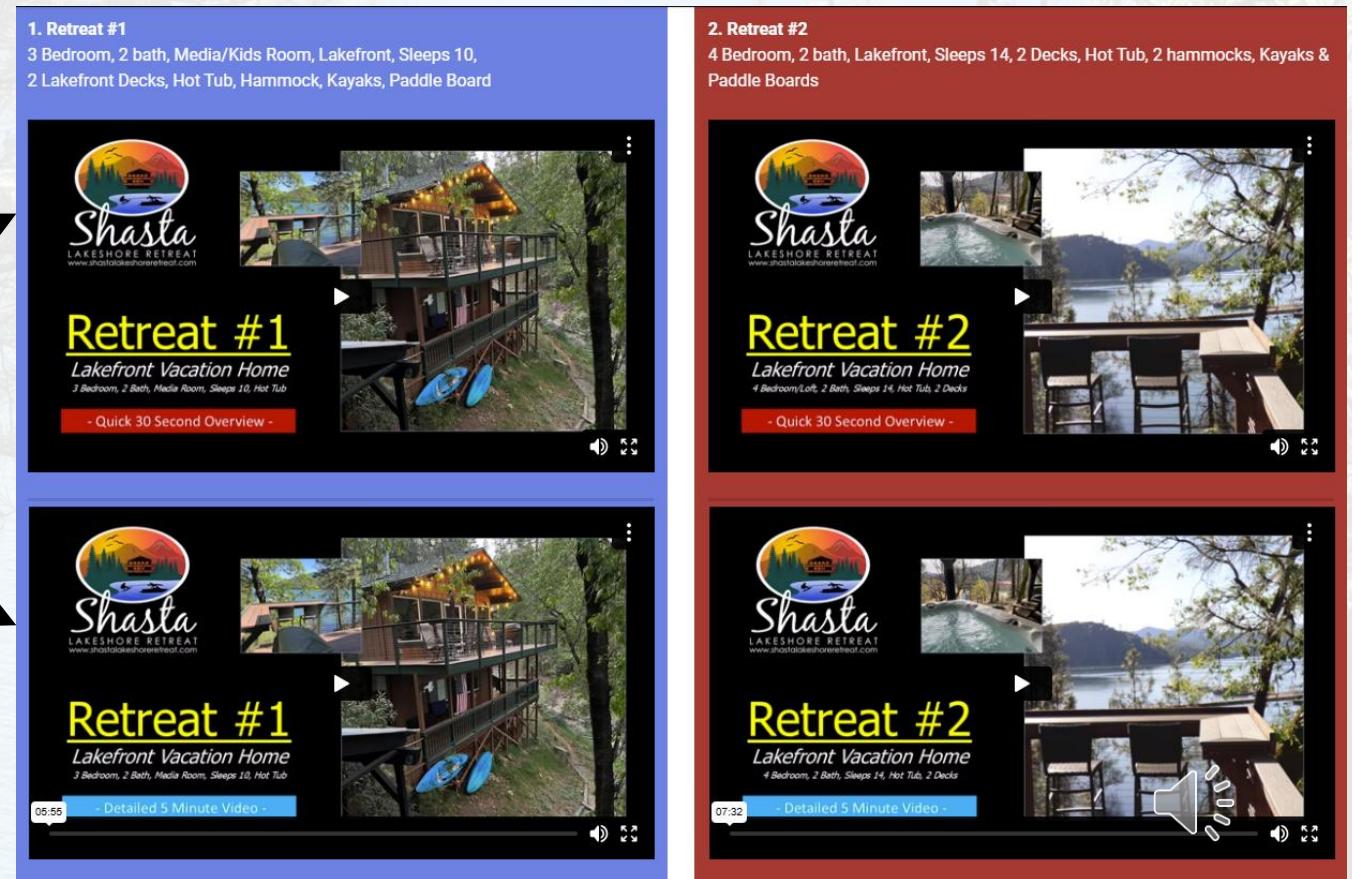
1. Retreat #1
3 Bedroom, 2 bath, Media/Kids Room, Lakefront, Sleeps 10, 2 Lakefront Decks, Hot Tub, Hammock, Kayaks, Paddle Board

Shasta
LAKESHORE RETREAT
www.shastalakeshoreretreat.com

Retreat #1
Lakefront Vacation Home
3 Bedroom, 2 Bath, Media Room, Sleeps 10, Hot Tub
- Quick 30 Second Overview -

Shasta
LAKESHORE RETREAT
www.shastalakeshoreretreat.com

Retreat #1
Lakefront Vacation Home
3 Bedroom, 2 Bath, Media Room, Sleeps 10, Hot Tub
- Detailed 5 Minute Video -
05:55

2. Retreat #2
4 Bedroom, 2 bath, Lakefront, Sleeps 14, 2 Decks, Hot Tub, 2 hammocks, Kayaks & Paddle Boards

Shasta
LAKESHORE RETREAT
www.shastalakeshoreretreat.com

Retreat #2
Lakefront Vacation Home
4 Bedroom/Loft, 2 Bath, Sleeps 14, Hot Tub, 2 Decks
- Quick 30 Second Overview -

Shasta
LAKESHORE RETREAT
www.shastalakeshoreretreat.com

Retreat #2
Lakefront Vacation Home
4 Bedroom, 2 Bath, Sleeps 14, Hot Tub, 2 Decks
- Detailed 5 Minute Video -
07:32